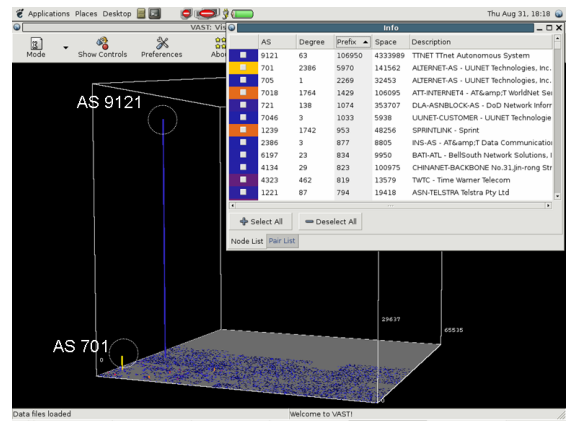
Applications Places Desktop

Thu Aug 31, 18:18

VAST: Vi

Mode

Show Controls

Preferences

Abo

Info

| | AS | Degree | Prefix | Space | Description |
|---|---|---|---|---|---|
| | 9121 | 63 | 106950 | 4333989 | TTNET TTnet Autonomous System |
| | 701 | 2386 | 5970 | 141562 | ALTERNET-AS - UUNET Technologies, Inc. |
| | 705 | 1 | 2269 | 32453 | ALTERNET-AS - UUNET Technologies, Inc. |
| | 7018 | 1764 | 1429 | 106095 | ATT-INTERNET4 - AT&amp;T WorldNet Ser |
| | 721 | 138 | 1074 | 353707 | DLA-ASNBLOCK-AS - DoD Network Inforr |
| | 7046 | 3 | 1033 | 5938 | UUNET-CUSTOMER - UUNET Technologie |
| | 1239 | 1742 | 953 | 48256 | SPRINTLINK - Sprint |
| | 2386 | 3 | 877 | 8805 | INS-AS - AT&amp;T Data Communicatior |
| | 6197 | 23 | 834 | 9950 | BATI-ATL - BellSouth Network Solutions, I |
| | 4134 | 29 | 823 | 100975 | CHINANET-BACKBONE No.31,Jin-rong Str |
| | 4323 | 462 | 819 | 13579 | TWTC - Time Warner Telecom |
| | 1221 | 87 | 794 | 19418 | ASN-TELSTRA Telstra Pty Ltd |

Select All

Deselect All

Node List

Pair List

AS 9121

AS 701

0

29637

65535

Data files loaded

Welcome to VAST!